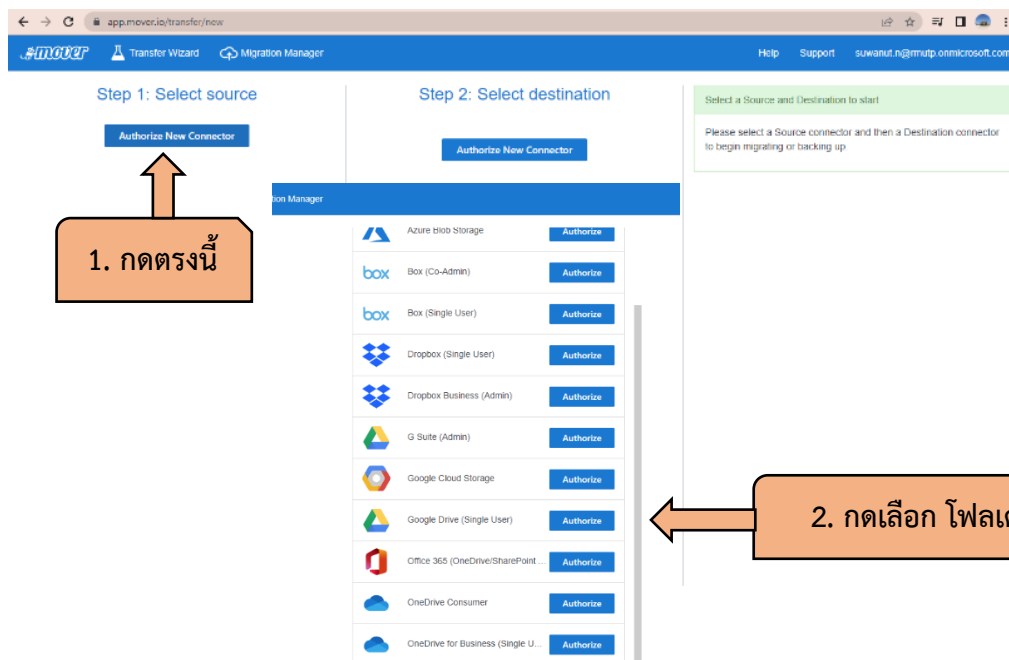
app.mover.io/transfer/new

mover Transfer Wizard Migration Manager Help Support suwanut.n@rmutp.onmicrosoft.com

Step 1: Select source

Authorize New Connector

Step 2: Select destination

Authorize New Connector

Select a Source and Destination to start

Please select a Source connector and then a Destination connector to begin migrating or backing up

tion Manager

Azure Blob Storage Authorize

box Box (Co-Admin) Authorize

box Box (Single User) Authorize

Dropbox (Single User) Authorize

Dropbox Business (Admin) Authorize

G Suite (Admin) Authorize

Google Cloud Storage Authorize

Google Drive (Single User) Authorize

Office 365 (OneDrive/SharePoint ... Authorize

OneDrive Consumer Authorize

OneDrive for Business (Single U... Authorize

1. กดตรงนี้

2. กดเลือก โฟลเ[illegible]